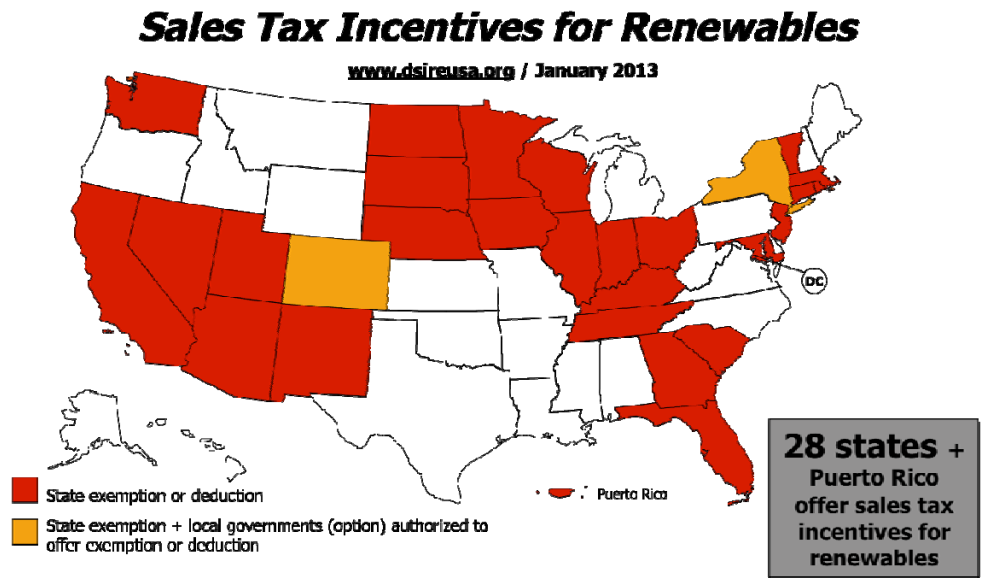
Sales Tax Incentives for Renewables

www.dsireusa.org / January 2013

DC

Puerto Rico

State exemption or deduction

State exemption + local governments (option) authorized to offer exemption or deduction

28 states + Puerto Rico offer sales tax incentives for renewables